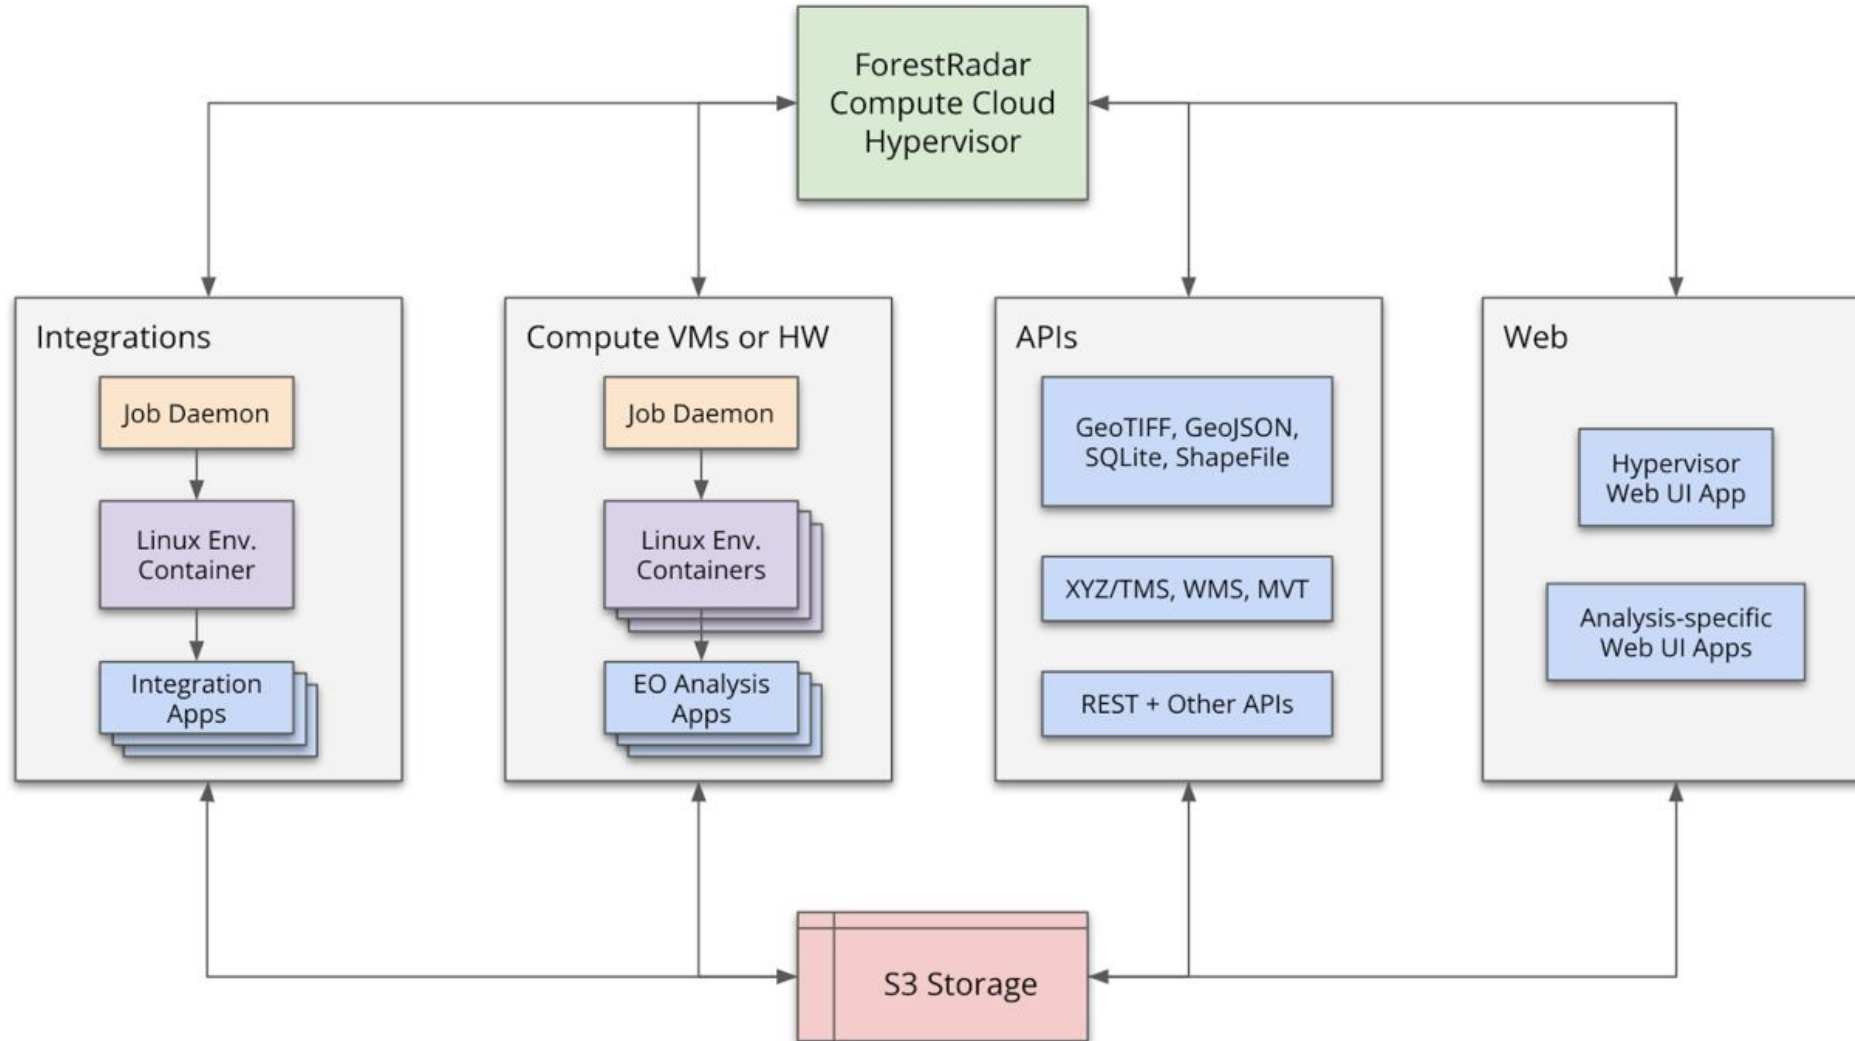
ForestRadar Compute Cloud Hypervisor

Integrations

Job Daemon

Linux Env. Container

Integration Apps

Compute VMs or HW

Job Daemon

Linux Env. Containers

EO Analysis Apps

APIs

GeoTIFF, GeoJSON, SQLite, ShapeFile

XYZ/TMS, WMS, MVT

REST + Other APIs

Web

Hypervisor Web UI App

Analysis-specific Web UI Apps

S3 Storage